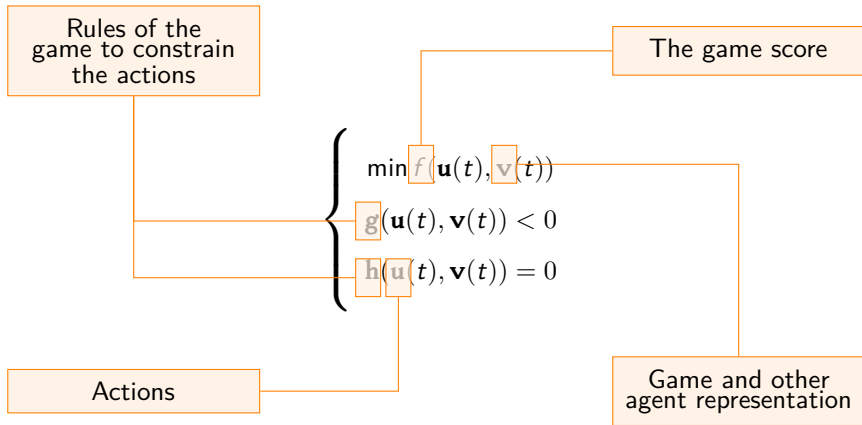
Rules of the game to constrain the actions

The game score

$\begin{cases} \min f(\mathbf{u}(t), \mathbf{v}(t)) \\ \mathbf{g}(\mathbf{u}(t), \mathbf{v}(t)) < 0 \\ \mathbf{h}(\mathbf{u}(t), \mathbf{v}(t)) = 0 \end{cases}$

Actions

Game and other agent representation